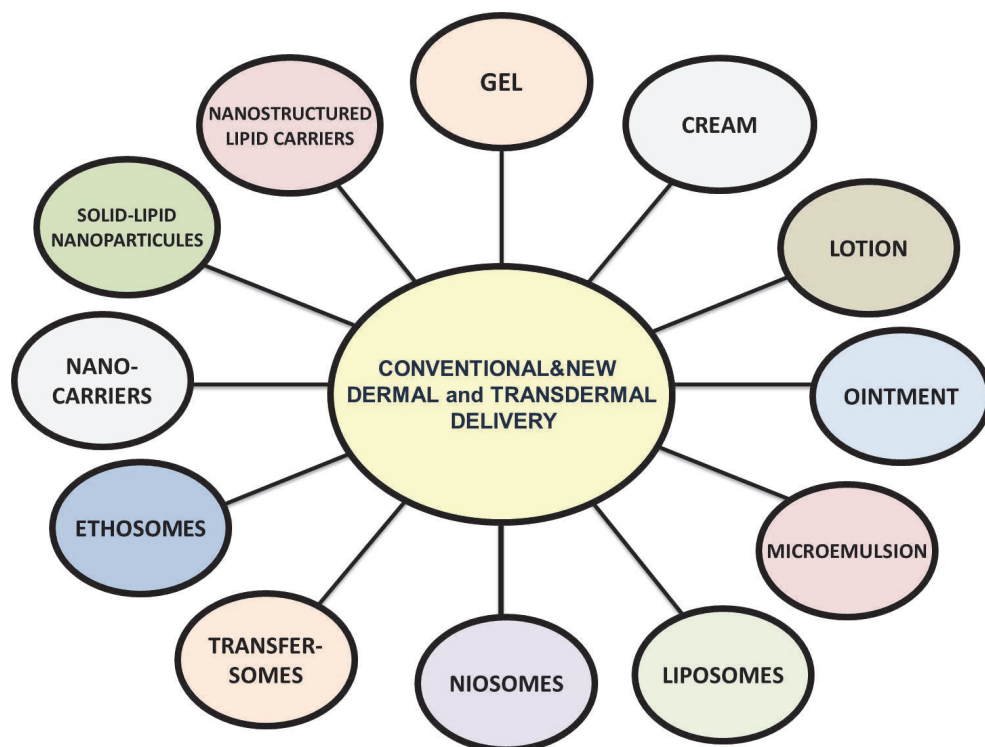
GEL

NANOSTRUCTURED LIPID CARRIERS

CREAM

SOLID-LIPID NANOPARTICULES

LOTION

NANO-CARRIERS

CONVENTIONAL&NEW DERMAL and TRANSDERMAL DELIVERY

OINTMENT

ETHOSOMES

MICROEMULSION

TRANSFER-SOMES

NIOSOMES

LIPOSOMES